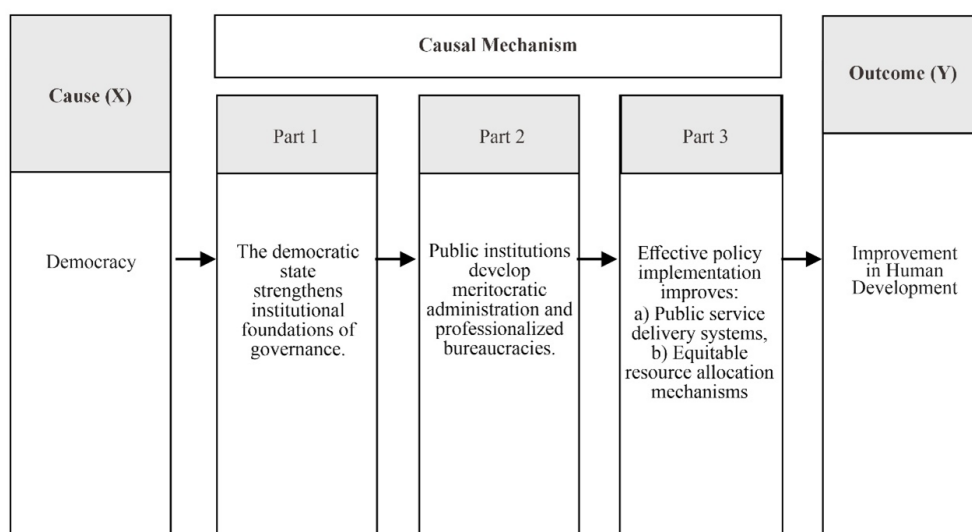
Cause (X)

Democracy

Causal Mechanism

Part 1

The democratic state strengthens institutional foundations of governance.

Part 2

Public institutions develop meritocratic administration and professionalized bureaucracies.

Part 3

Effective policy implementation improves:
a) Public service delivery systems,
b) Equitable resource allocation mechanisms

Outcome (Y)

Improvement in Human Development